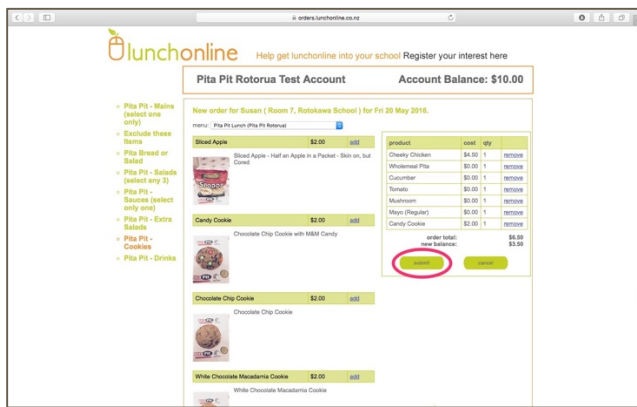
orders.lunchonline.co.nz

lunchonline Help get lunchonline into your school Register your interest here

Pita Pit Rotorua Test Account Account Balance: $10.00

Pita Pit - Mains (select one only)
Exclude these items
Pita Bread or Salad
Pita Pit - Salads (select any 3)
Pita Pit - Sauces (select only one)
Pita Pit - Extra Salads
Pita Pit - Cookies
Pita Pit - Drinks

New order for Susan ( Room 7, Rotokawa School ) for Fri 20 May 2016.

menu: Pita Pit Lunch (Pita Pit Rotorua)

| Sliced Apple | $2.00 | add |
|---|---|---|

Sliced Apple - Half an Apple in a Packet - Skin on, but Cored

| Candy Cookie | $2.00 | add |
|---|---|---|

Chocolate Chip Cookie with M&M Candy

| Chocolate Chip Cookie | $2.00 | add |
|---|---|---|

Chocolate Chip Cookie

| White Chocolate Macadamia Cookie | $2.00 | add |
|---|---|---|

White Chocolate Macadamia Cookie

| product | cost | qty | |
|---|---|---|---|
| Cheeky Chicken | $4.50 | 1 | remove |
| Wholemeal Pita | $0.00 | 1 | remove |
| Cucumber | $0.00 | 1 | remove |
| Tomato | $0.00 | 1 | remove |
| Mushroom | $0.00 | 1 | remove |
| Mayo (Regular) | $0.00 | 1 | remove |
| Candy Cookie | $2.00 | 1 | remove |

order total: $6.50
new balance: $3.50

submit cancel